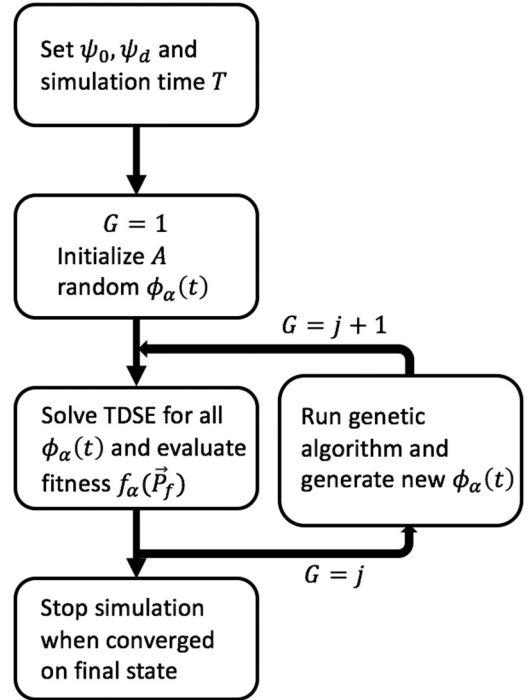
Set $\psi_0, \psi_d$ and simulation time $T$

$G = 1$
Initialize $A$ random $\phi_\alpha(t)$

$G = j + 1$

Solve TDSE for all $\phi_\alpha(t)$ and evaluate fitness $f_\alpha(\vec{P}_f)$

Run genetic algorithm and generate new $\phi_\alpha(t)$

$G = j$

Stop simulation when converged on final state